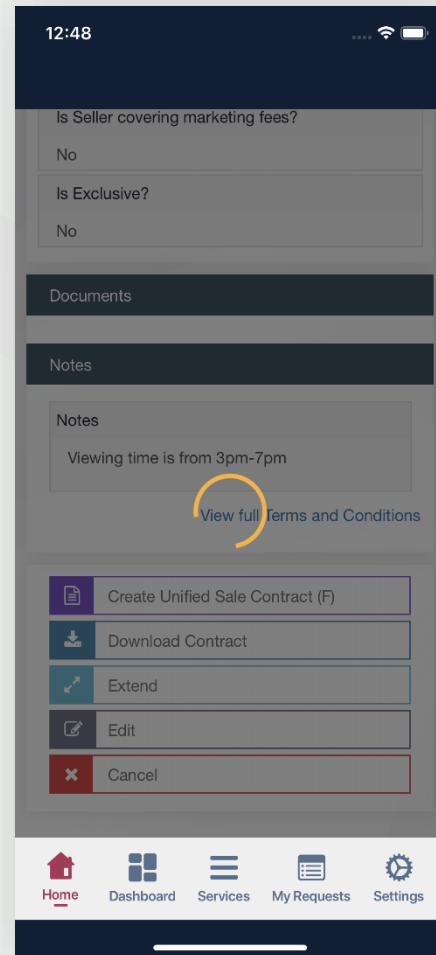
12:48

Is Seller covering marketing fees?

No

Is Exclusive?

No

Documents

Notes

Notes

Viewing time is from 3pm-7pm

View full Terms and Conditions

Create Unified Sale Contract (F)

Download Contract

Extend

Edit

Cancel

Home
Dashboard
Services
My Requests
Settings